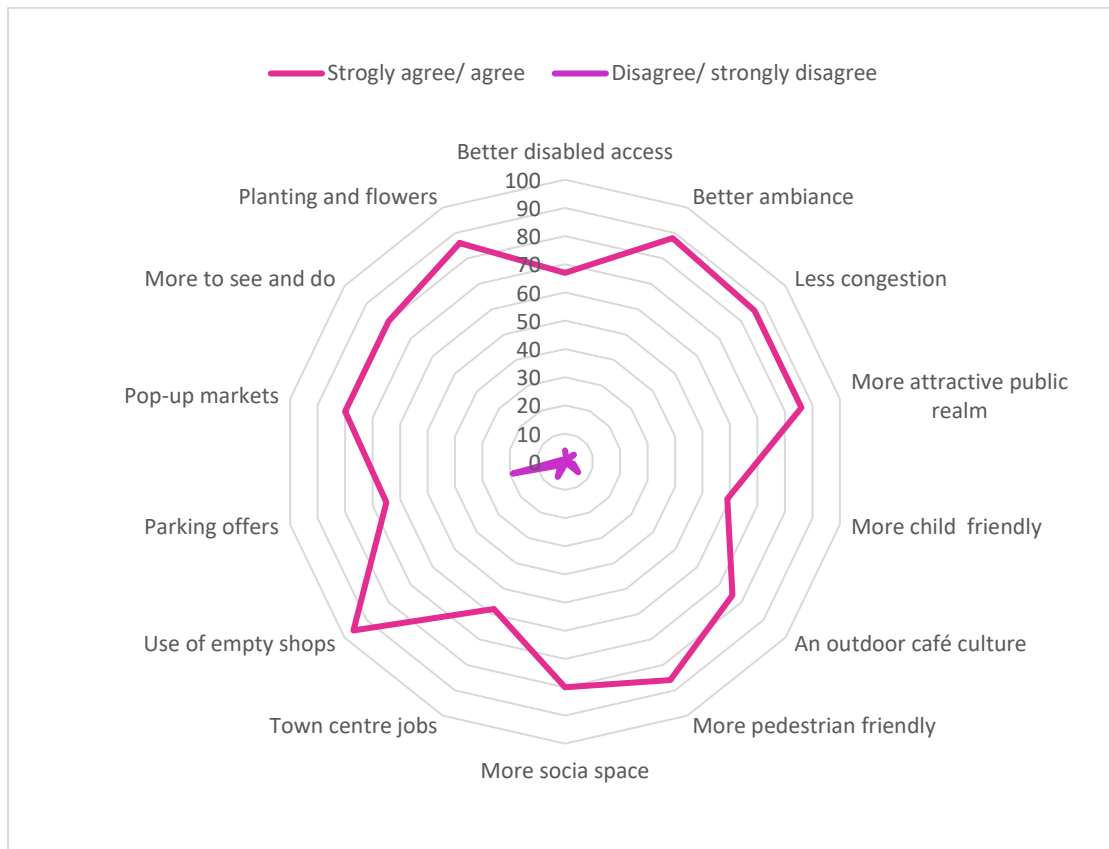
Strogly agree/ agree    Disagree/ strongly disagree

Better disabled access
Better ambiance
Less congestion
More attractive public realm
More child  friendly
An outdoor café culture
More pedestrian friendly
More socia space
Town centre jobs
Use of empty shops
Parking offers
Pop-up markets
More to see and do
Planting and flowers

100
90
80
70
60
50
40
30
20
10
0